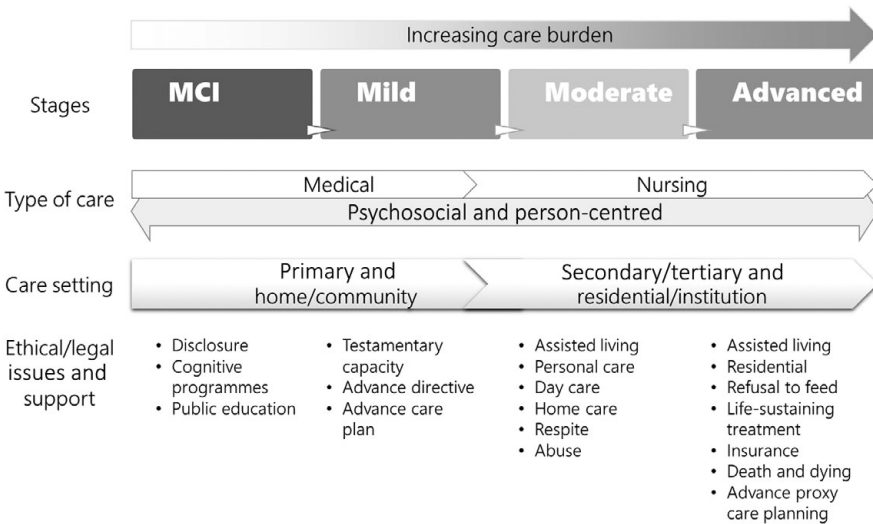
Increasing care burden

Stages

MCI

Mild

Moderate

Advanced

Type of care

Medical

Nursing

Psychosocial and person-centred

Care setting

Primary and home/community

Secondary/tertiary and residential/institution

Ethical/legal issues and support

- Disclosure
- Cognitive programmes
- Public education

- Testamentary capacity
- Advance directive
- Advance care plan

- Assisted living
- Personal care
- Day care
- Home care
- Respite
- Abuse

- Assisted living
- Residential
- Refusal to feed
- Life-sustaining treatment
- Insurance
- Death and dying
- Advance proxy care planning